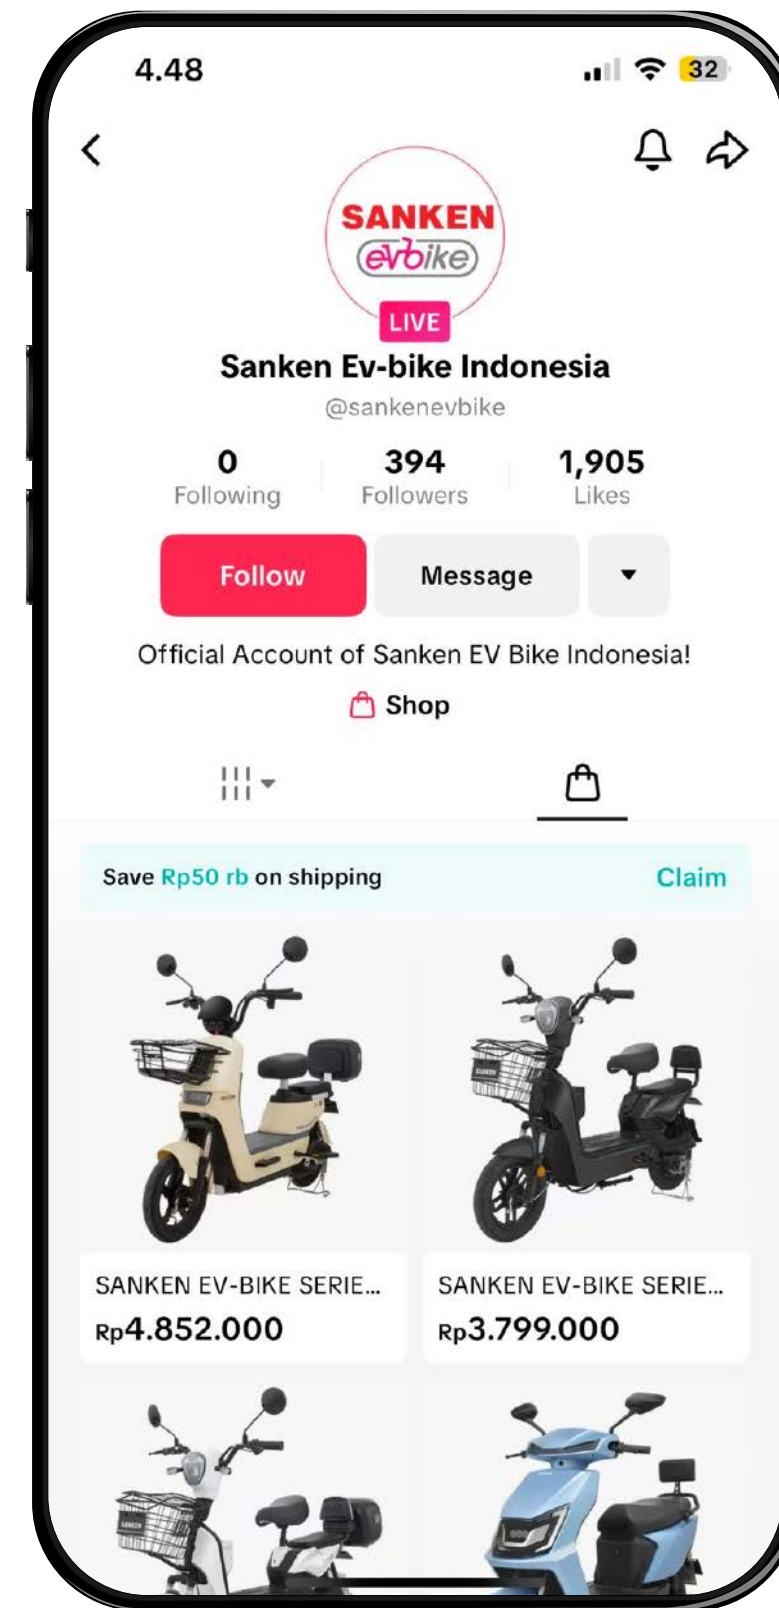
4.48

32

SANKEN
evbike

LIVE

Sanken Ev-bike Indonesia

@sankenevbike

0
Following

394
Followers

1,905
Likes

Follow

Message

Official Account of Sanken EV Bike Indonesia!

Shop

Save Rp50 rb on shipping

Claim

SANKEN EV-BIKE SERIE...
Rp4.852.000

SANKEN EV-BIKE SERIE...
Rp3.799.000